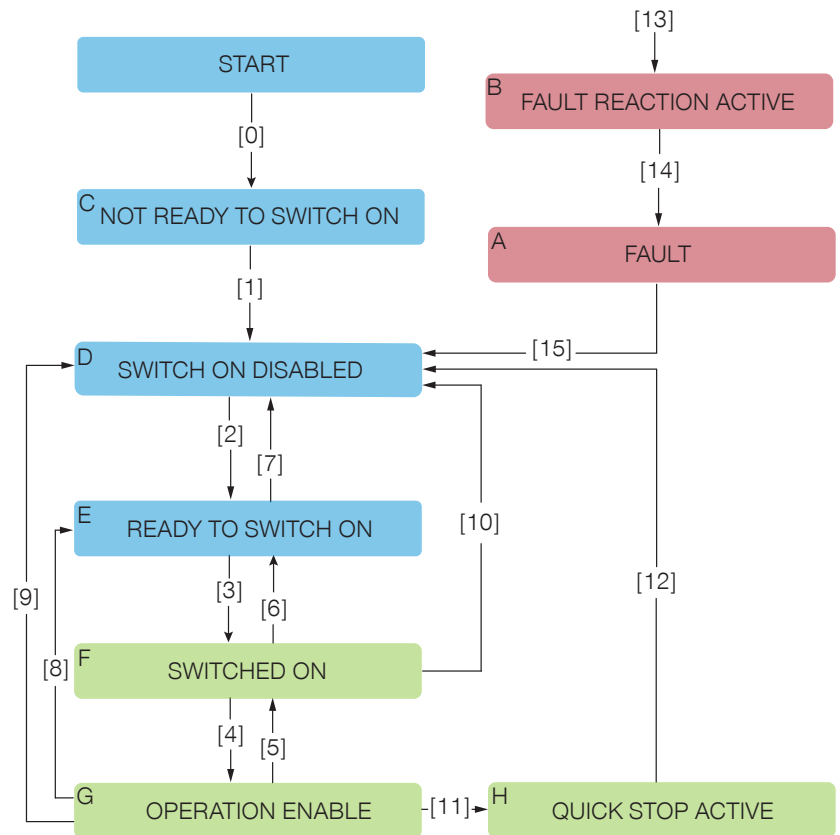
[13]

START

B FAULT REACTION ACTIVE

[0]

[14]

C NOT READY TO SWITCH ON

A FAULT

[1]

[15]

D SWITCH ON DISABLED

[2]

[7]

[10]

E READY TO SWITCH ON

[9]

[3]

[6]

[12]

[8]

F SWITCHED ON

[4]

[5]

G OPERATION ENABLE

[11]

H QUICK STOP ACTIVE